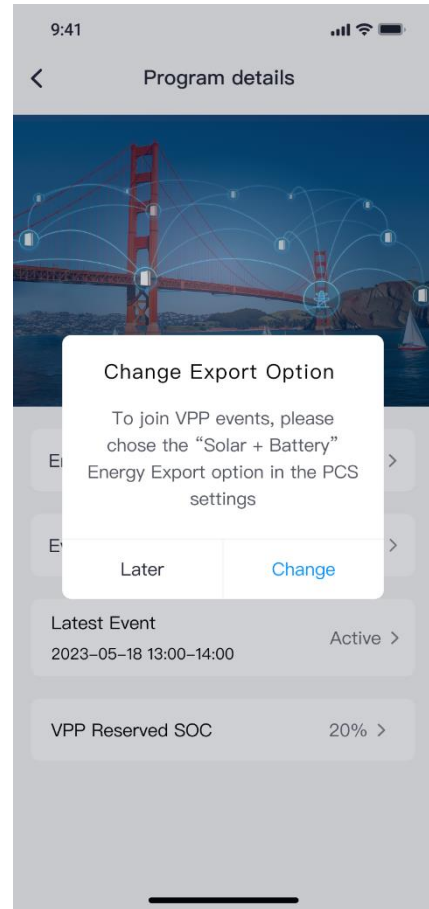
9:41

Program details

Change Export Option

To join VPP events, please chose the "Solar + Battery" Energy Export option in the PCS settings

Later

Change

E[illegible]

E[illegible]

Latest Event
2023-05-18 13:00-14:00

Active >

VPP Reserved SOC

20% >